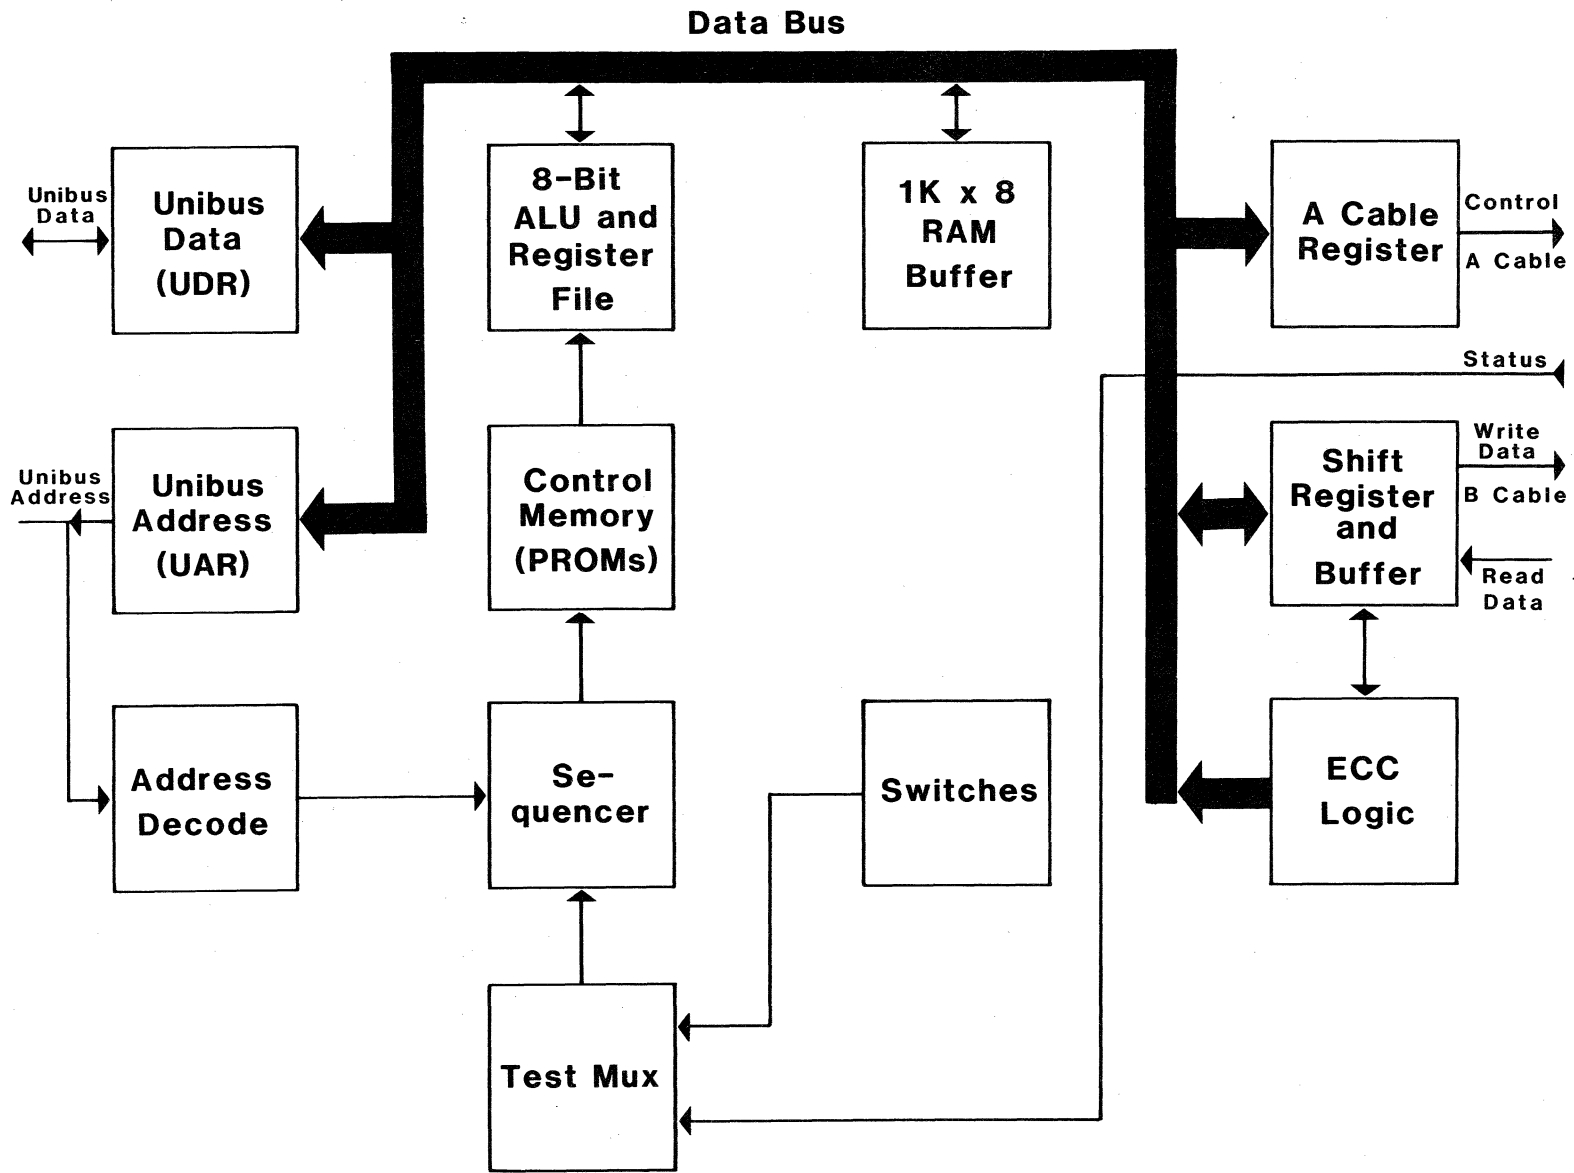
Data Bus

Unibus Data

Unibus Data (UDR)

8-Bit ALU and Register File

1K x 8 RAM Buffer

A Cable Register

Control

A Cable

Status

Unibus Address

Unibus Address (UAR)

Control Memory (PROMs)

Shift Register and Buffer

Write Data

B Cable

Read Data

Address Decode

Se-quencer

Switches

ECC Logic

Test Mux